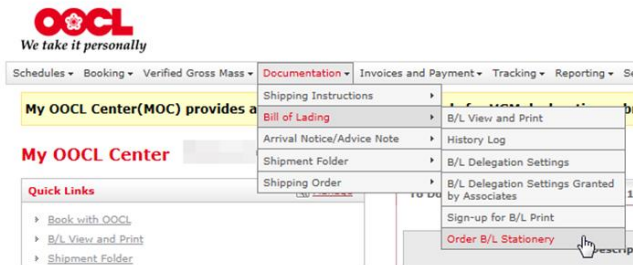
OOCL
We take it personally

Schedules ▾ Booking ▾ Verified Gross Mass ▾ Documentation ▾ Invoices and Payment ▾ Tracking ▾ Reporting ▾ Se

My OOCL Center(MOC) provides a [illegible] for VGM delegation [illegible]

My OOCL Center

Quick Links

Book with OOCL
B/L View and Print
Shipment Folder

Shipping Instructions
Bill of Lading
Arrival Notice/Advice Note
Shipment Folder
Shipping Order

B/L View and Print
History Log
B/L Delegation Settings
B/L Delegation Settings Granted by Associates
Sign-up for B/L Print
Order B/L Stationery

To Do
Descrip